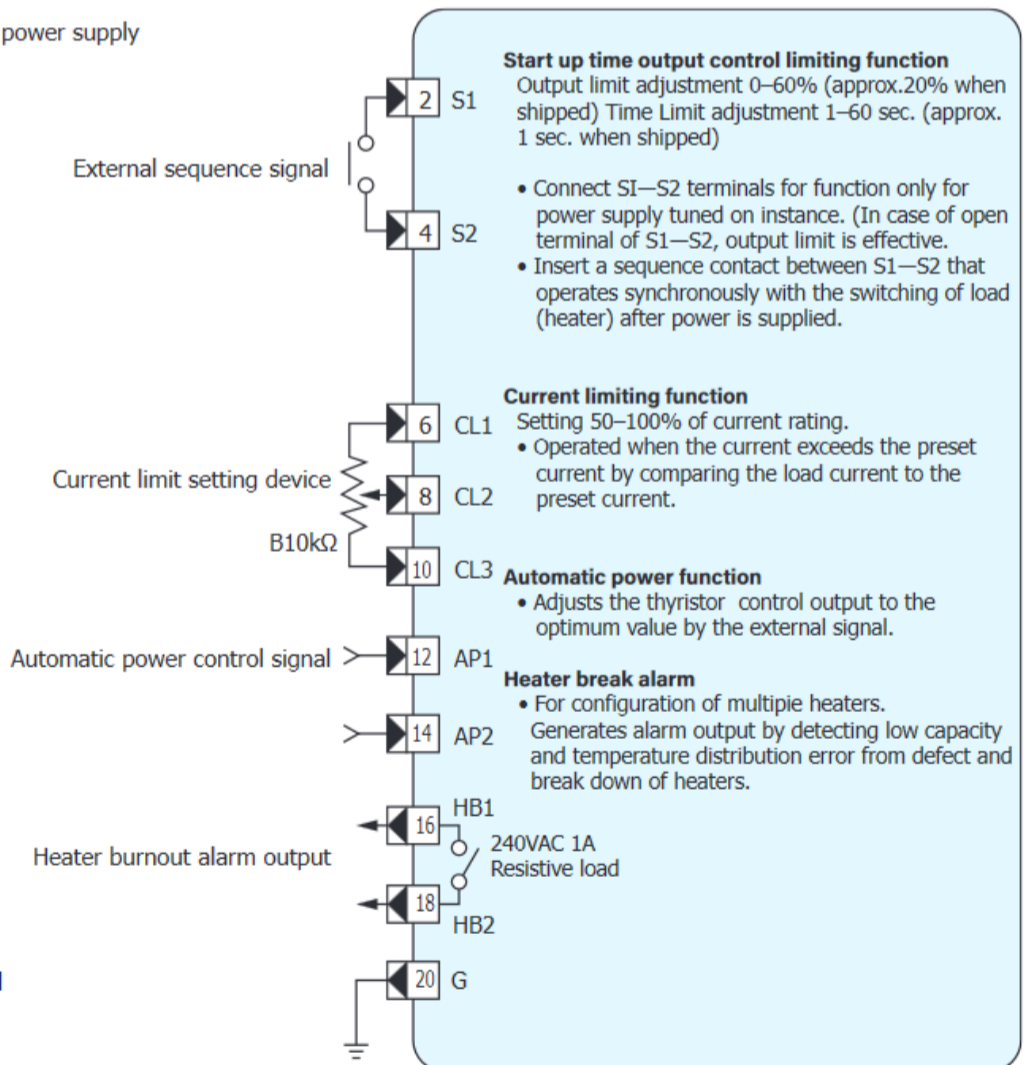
power supply

2 S1

External sequence signal

4 S2

Start up time output control limiting function
Output limit adjustment 0–60% (approx.20% when shipped) Time Limit adjustment 1–60 sec. (approx. 1 sec. when shipped)

• Connect SI—S2 terminals for function only for power supply tuned on instance. (In case of open terminal of S1—S2, output limit is effective.
• Insert a sequence contact between S1—S2 that operates synchronously with the switching of load (heater) after power is supplied.

6 CL1

Current limit setting device

8 CL2

B10kΩ

10 CL3

Current limiting function
Setting 50–100% of current rating.
• Operated when the current exceeds the preset current by comparing the load current to the preset current.

Automatic power function
• Adjusts the thyristor control output to the optimum value by the external signal.

Automatic power control signal

12 AP1

14 AP2

Heater break alarm
• For configuration of multipie heaters. Generates alarm output by detecting low capacity and temperature distribution error from defect and break down of heaters.

16 HB1

Heater burnout alarm output

240VAC 1A
Resistive load

18 HB2

20 G